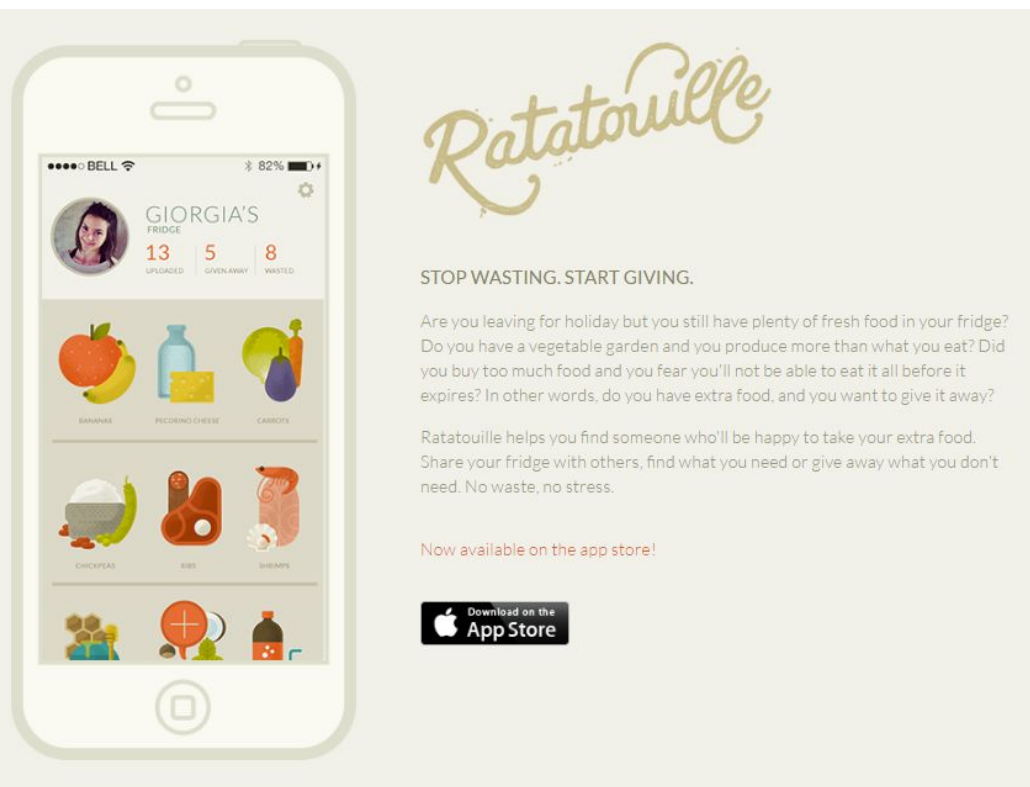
●●●●○ BELL

82%

GIORGIA'S
FRIDGE

13
UPLOADED

5
GIVEN AWAY

8
WASTED

BANANAS

PECORINO CHEESE

CARROTS

CHICKPEAS

RIBS

SHRIMPS

Ratatouille

STOP WASTING. START GIVING.

Are you leaving for holiday but you still have plenty of fresh food in your fridge? Do you have a vegetable garden and you produce more than what you eat? Did you buy too much food and you fear you'll not be able to eat it all before it expires? In other words, do you have extra food, and you want to give it away?

Ratatouille helps you find someone who'll be happy to take your extra food. Share your fridge with others, find what you need or give away what you don't need. No waste, no stress.

Now available on the app store!

Download on the App Store